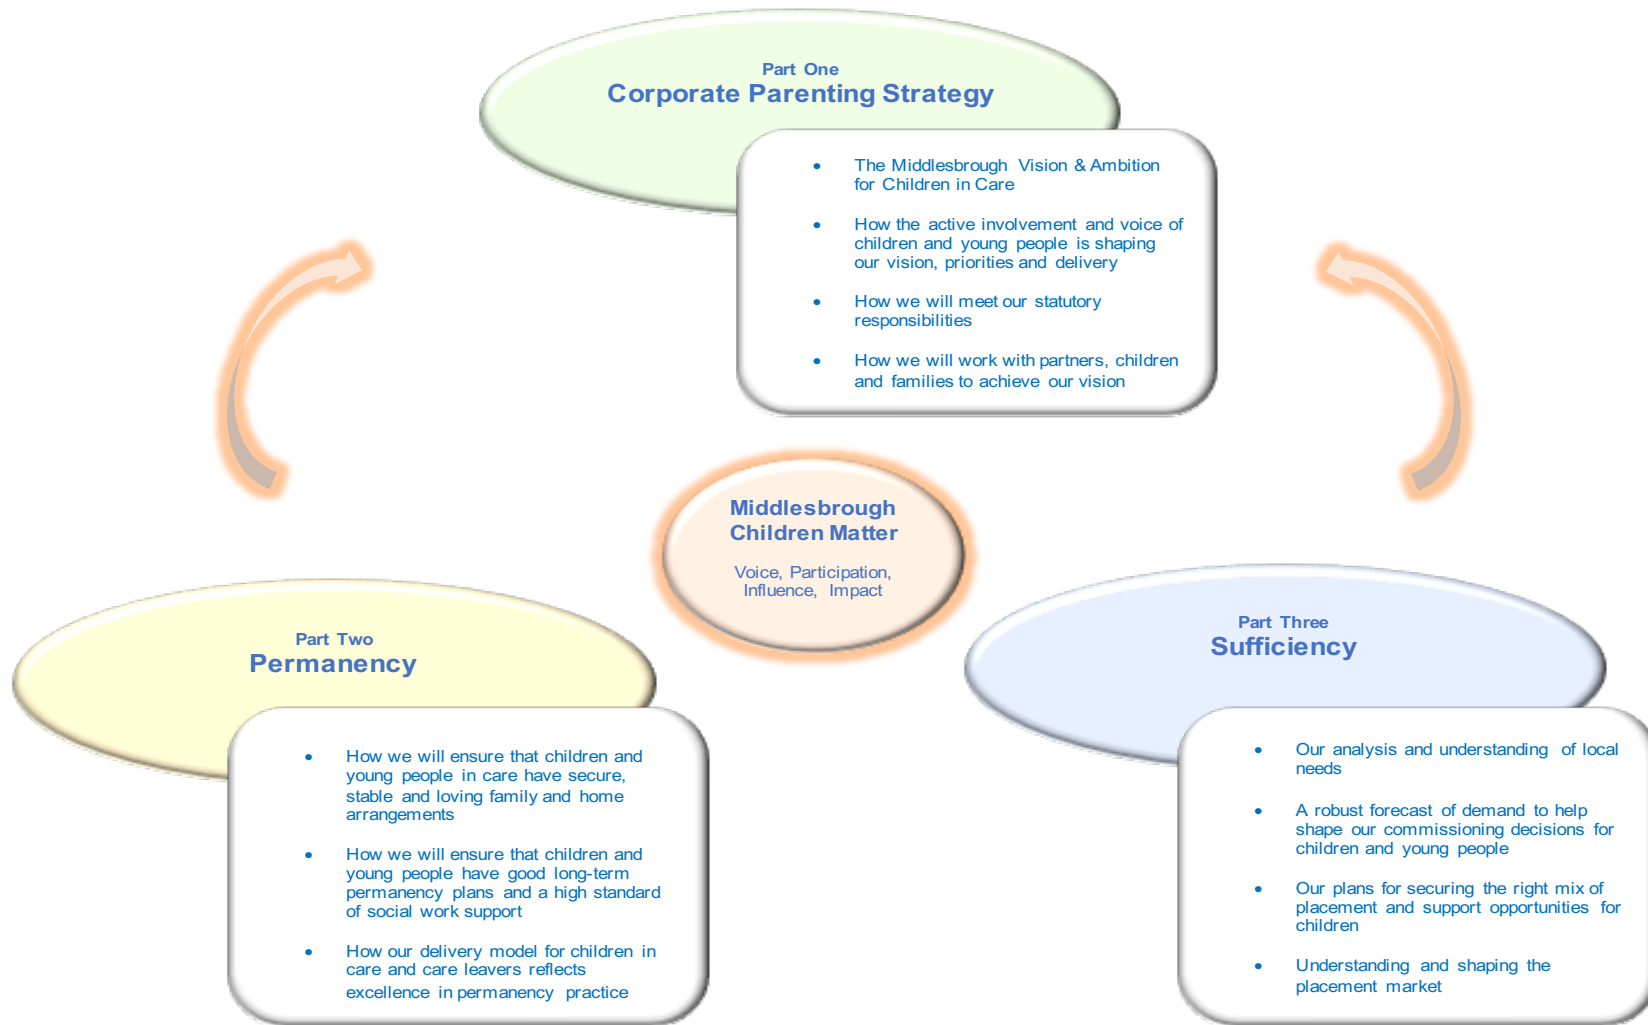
Part One
Corporate Parenting Strategy

- The Middlesbrough Vision & Ambition for Children in Care
- How the active involvement and voice of children and young people is shaping our vision, priorities and delivery
- How we will meet our statutory responsibilities
- How we will work with partners, children and families to achieve our vision

Middlesbrough Children Matter

Voice, Participation, Influence, Impact

Part Two
Permanency

- How we will ensure that children and young people in care have secure, stable and loving family and home arrangements
- How we will ensure that children and young people have good long-term permanency plans and a high standard of social work support
- How our delivery model for children in care and care leavers reflects excellence in permanency practice

Part Three
Sufficiency

- Our analysis and understanding of local needs
- A robust forecast of demand to help shape our commissioning decisions for children and young people
- Our plans for securing the right mix of placement and support opportunities for children
- Understanding and shaping the placement market